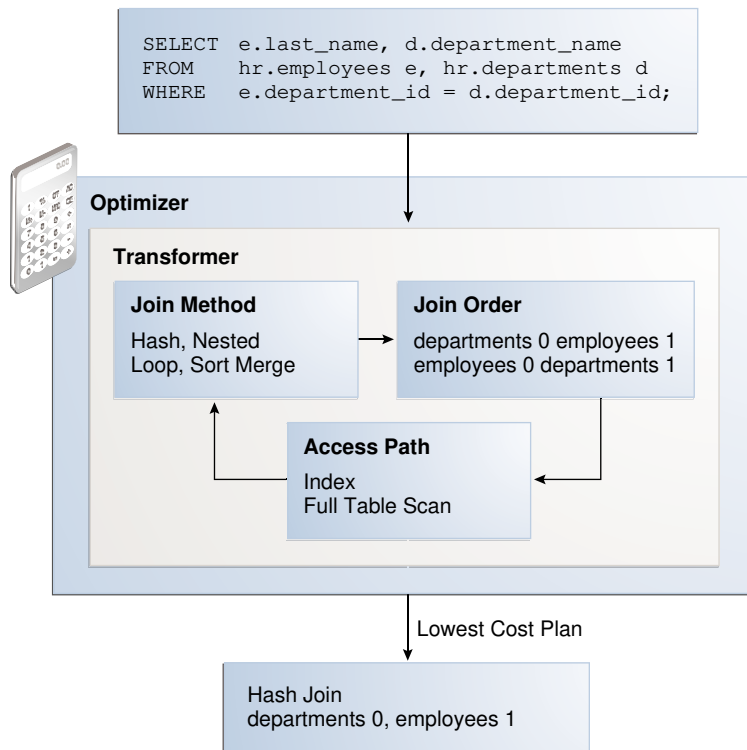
SELECT e.last_name, d.department_name
FROM hr.employees e, hr.departments d
WHERE e.department_id = d.department_id;

Optimizer

Transformer

Join Method

Hash, Nested Loop, Sort Merge

Join Order

departments 0 employees 1
employees 0 departments 1

Access Path

Index
Full Table Scan

Lowest Cost Plan

Hash Join
departments 0, employees 1